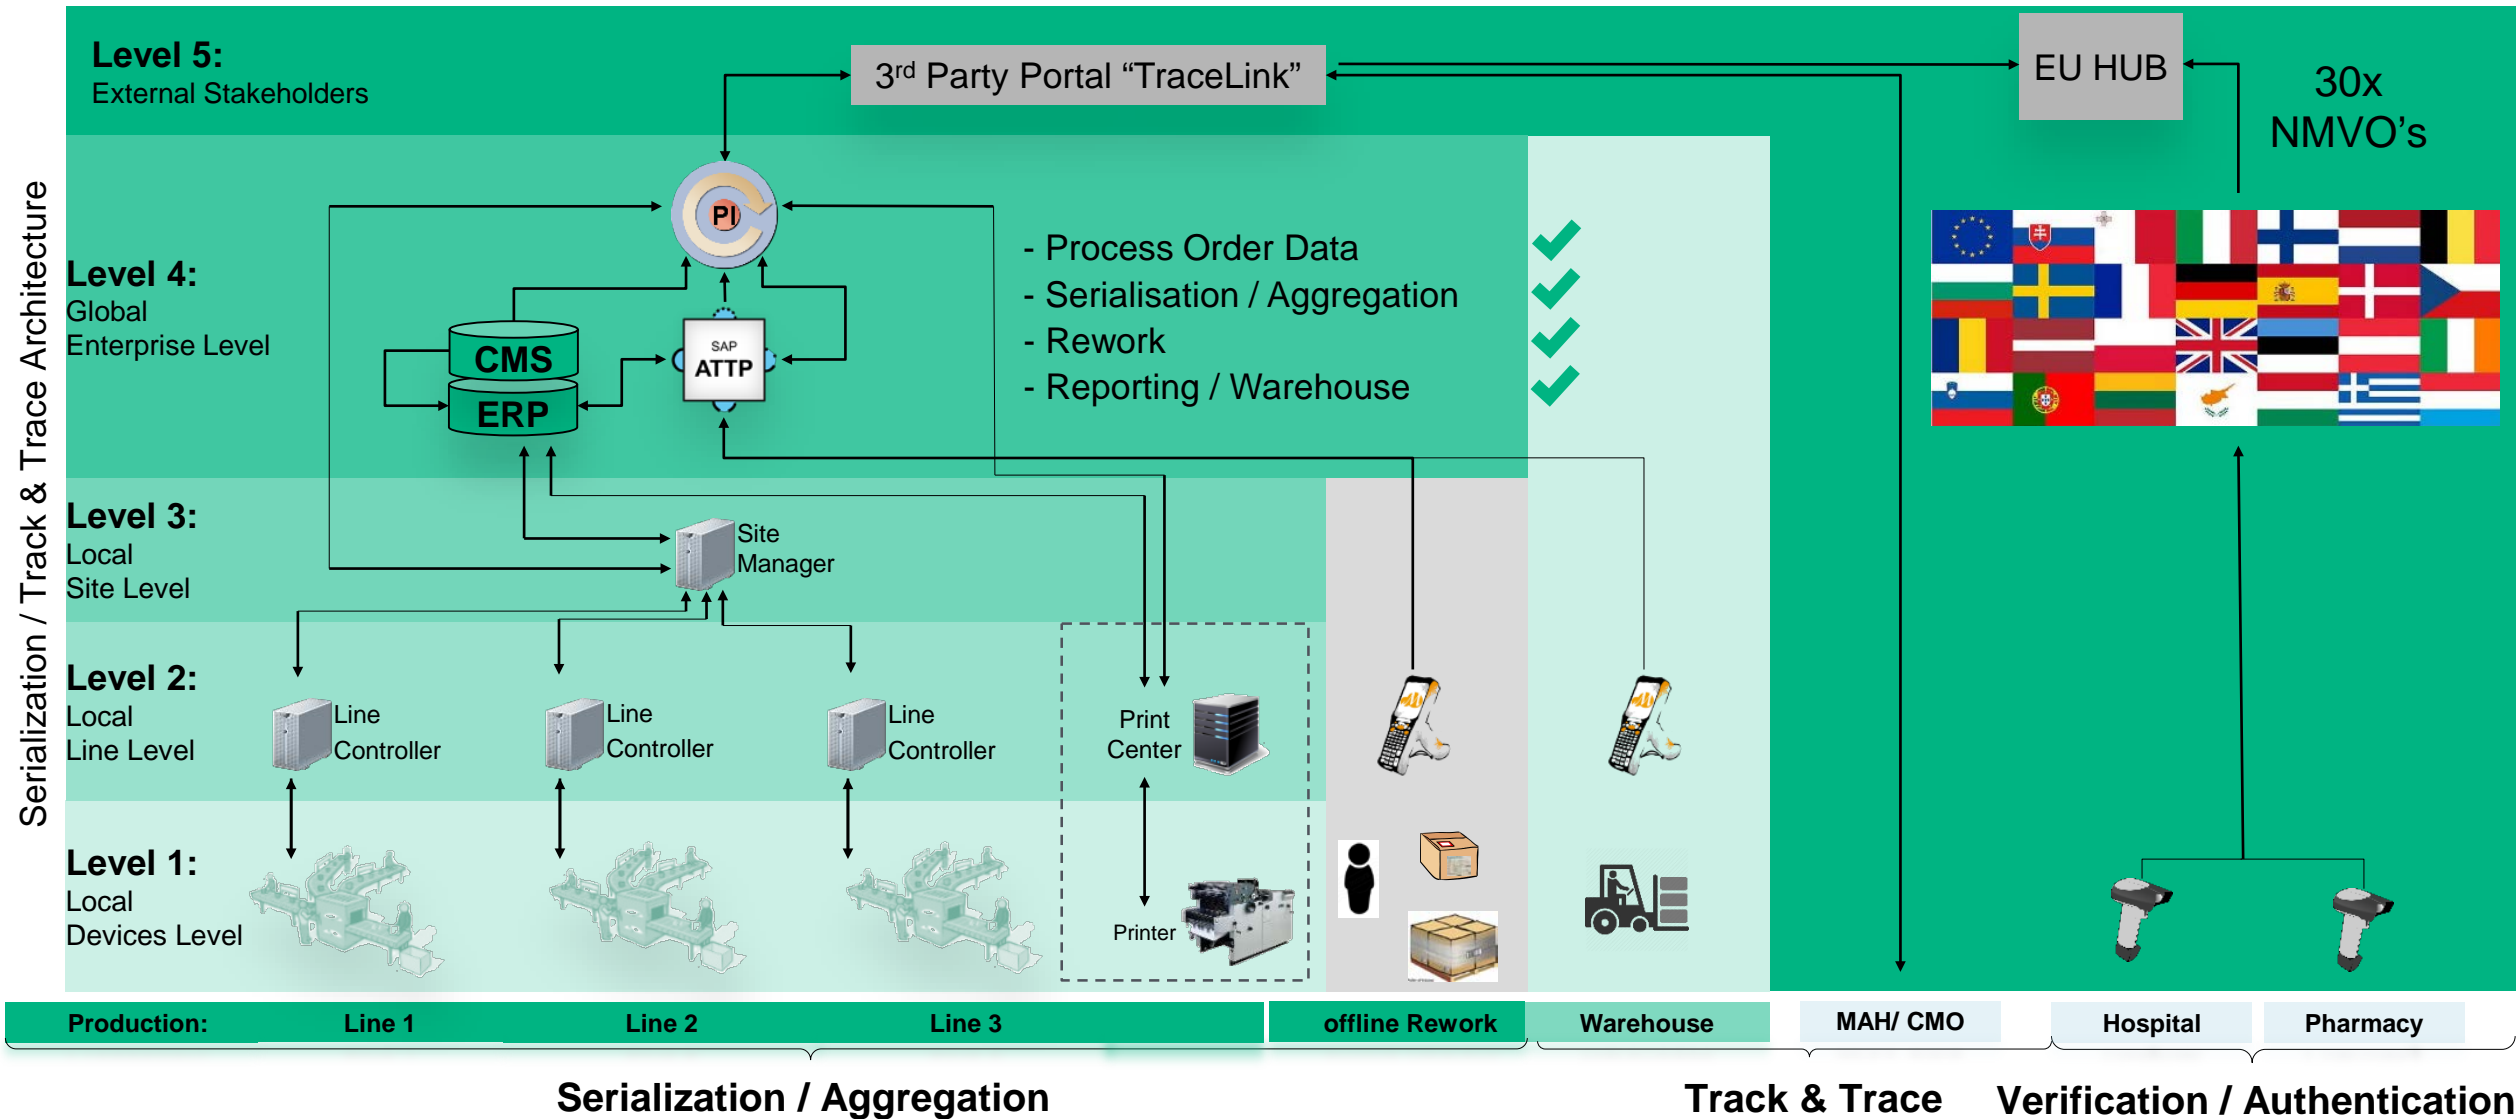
Serialization / Track & Trace Architecture

Level 5:
External Stakeholders

3rd Party Portal "TraceLink"

EU HUB

30x NMVO's

Level 4:
Global
Enterprise Level

PI

CMS

ERP

SAP ATTP

- Process Order Data
- Serialisation / Aggregation
- Rework
- Reporting / Warehouse

Level 3:
Local
Site Level

Site Manager

Level 2:
Local
Line Level

Line Controller

Line Controller

Line Controller

Print Center

Level 1:
Local
Devices Level

Printer

Production: Line 1 Line 2 Line 3 offline Rework Warehouse MAH/ CMO Hospital Pharmacy

Serialization / Aggregation

Track & Trace

Verification / Authentication